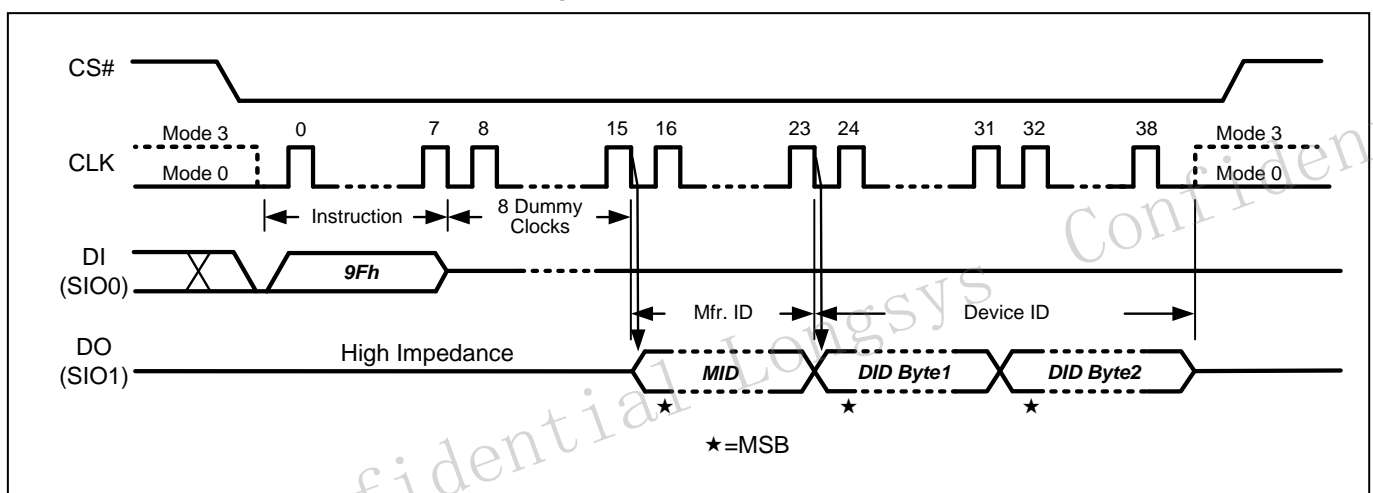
CS#

CLK

Mode 3

Mode 0

0

7

8

15

16

23

24

31

32

38

Mode 3

Mode 0

Instruction

8 Dummy Clocks

DI (SIO0)

9Fh

Mfr. ID

Device ID

DO (SIO1)

High Impedance

MID

DID Byte1

DID Byte2

★=MSB

Confidential Longsys Confidential